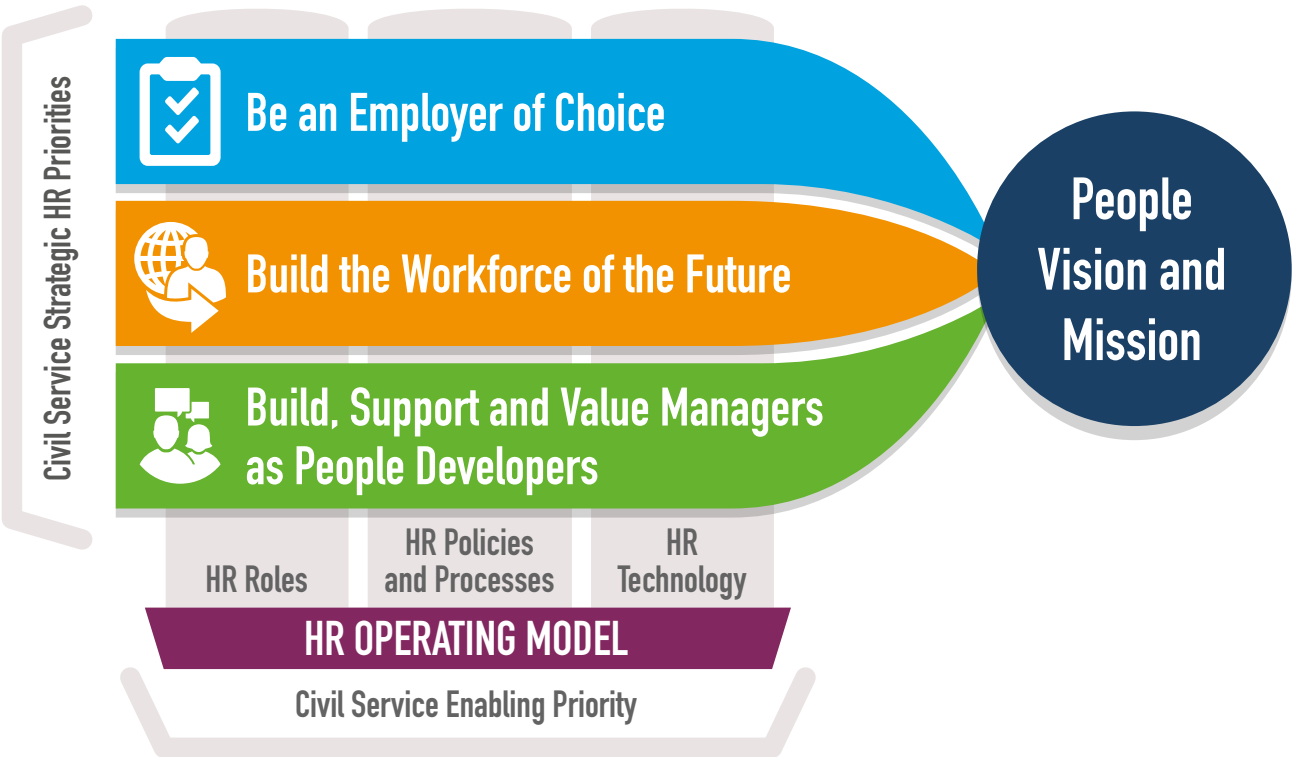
Civil Service Strategic HR Priorities

Be an Employer of Choice

Build the Workforce of the Future

Build, Support and Value Managers as People Developers

People Vision and Mission

HR Roles

HR Policies and Processes

HR Technology

HR OPERATING MODEL

Civil Service Enabling Priority